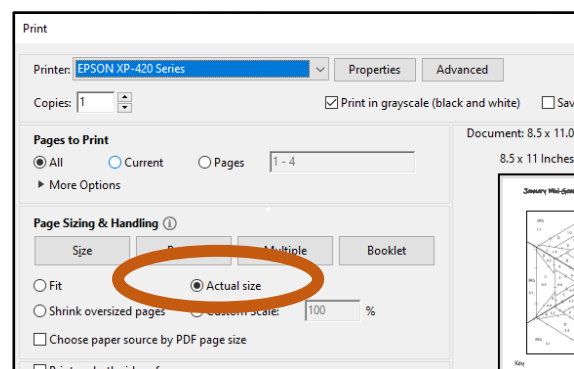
Print

Printer: EPSON XP-420 Series
Properties
Advanced

Copies: 1
Print in grayscale (black and white)
Sav

Pages to Print
All
Current
Pages
1 - 4
▸ More Options

Document: 8.5 x 11.0
8.5 x 11 Inches

Page Sizing & Handling

Size
P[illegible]
Multiple
Booklet

Fit
Actual size
Shrink oversized pages
Custom Scale:
100
%
Choose paper source by PDF page size

January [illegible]

Key